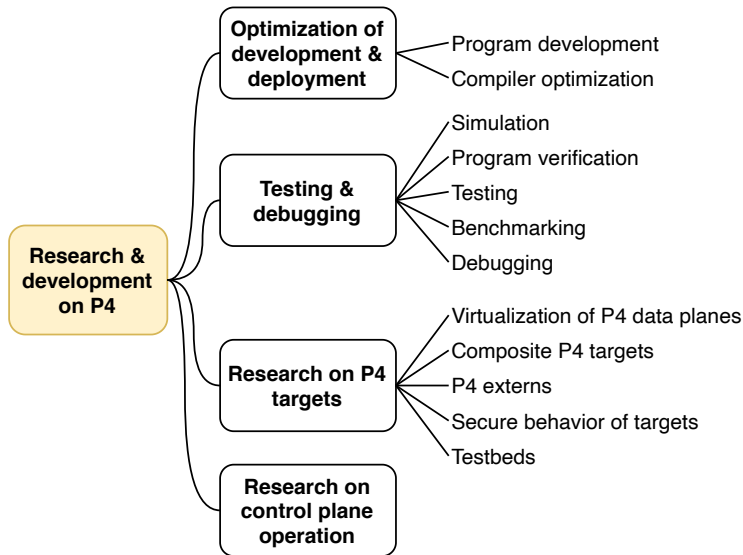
Research & development on P4

Optimization of development & deployment
Program development
Compiler optimization

Testing & debugging
Simulation
Program verification
Testing
Benchmarking
Debugging

Research on P4 targets
Virtualization of P4 data planes
Composite P4 targets
P4 externs
Secure behavior of targets
Testbeds

Research on control plane operation